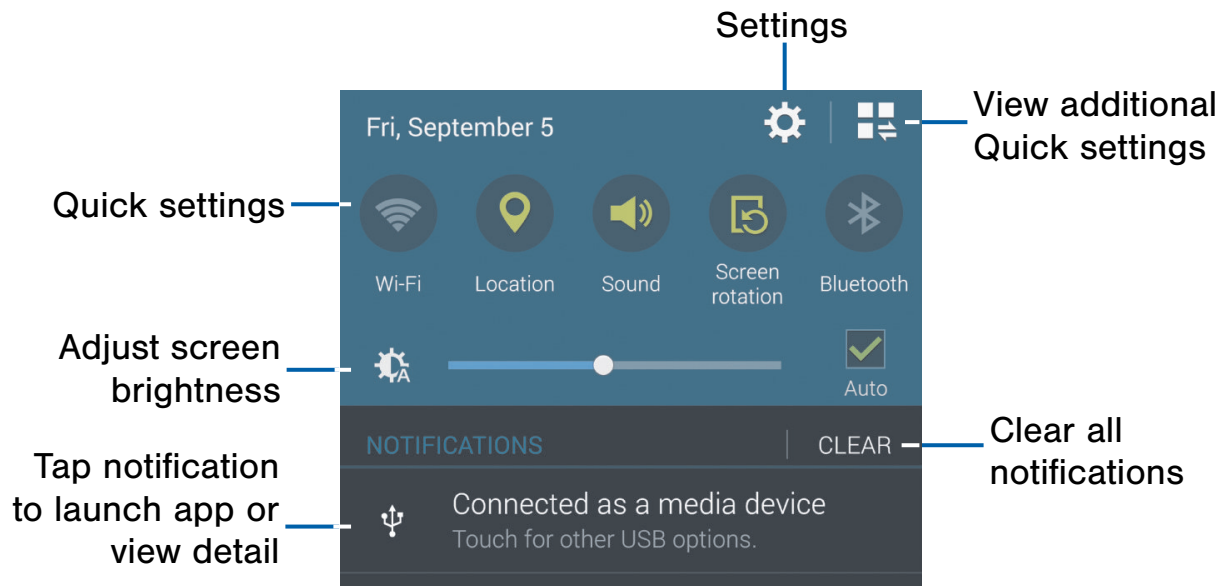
Settings

Fri, September 5

View additional Quick settings

Quick settings

Wi-Fi

Location

Sound

Screen rotation

Bluetooth

Adjust screen brightness

Auto

NOTIFICATIONS

CLEAR

Clear all notifications

Tap notification to launch app or view detail

Connected as a media device

Touch for other USB options.